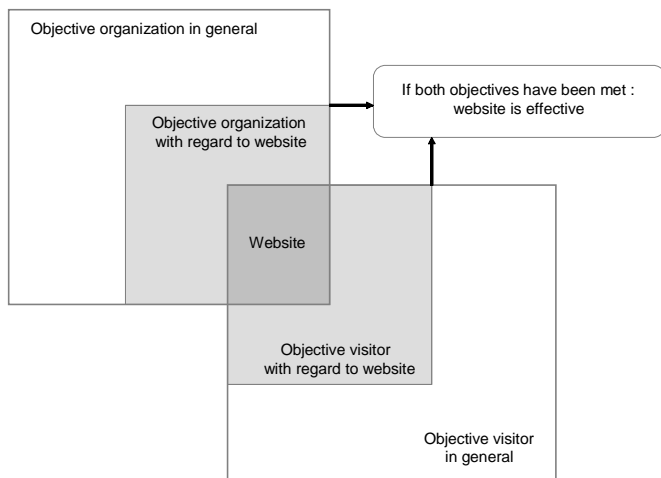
Objective organization in general

Objective organization with regard to website

If both objectives have been met : website is effective

Website

Objective visitor with regard to website

Objective visitor in general